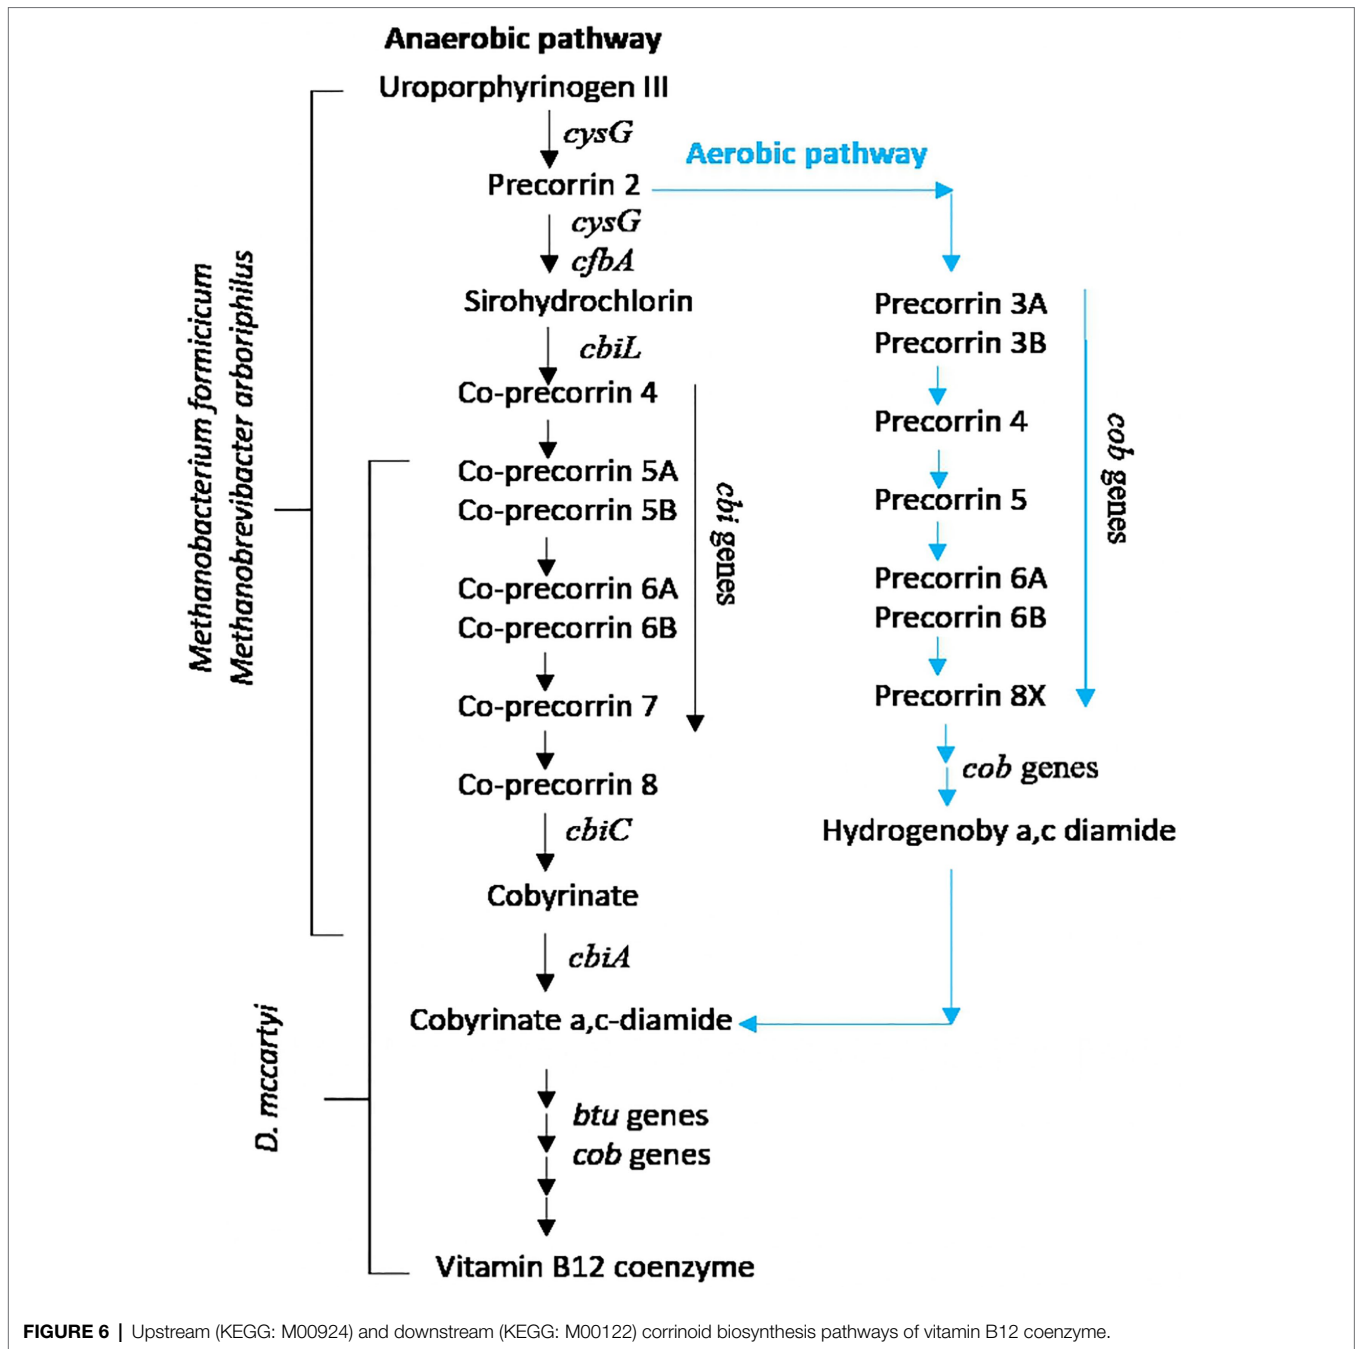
Anaerobic pathway

Uroporphyrinogen III

cysG

Precorrin 2

Aerobic pathway

cysG
cfbA

Sirohydrochlorin

cbiL

Co-precorrin 4

Co-precorrin 5A
Co-precorrin 5B

Co-precorrin 6A
Co-precorrin 6B

Co-precorrin 7

Co-precorrin 8

cbiC

Cobyrinate

cbiA

Cobyrinate a,c-diamide

btu genes
cob genes

Vitamin B12 coenzyme

cbi genes

Precorrin 3A
Precorrin 3B

Precorrin 4

Precorrin 5

Precorrin 6A
Precorrin 6B

Precorrin 8X

cob genes

cob genes

Hydrogenoby a,c diamide

Methanobacterium formicicum
Methanobrevibacter arboriphilus

D. mccartyi

FIGURE 6 | Upstream (KEGG: M00924) and downstream (KEGG: M00122) corrinoid biosynthesis pathways of vitamin B12 coenzyme.